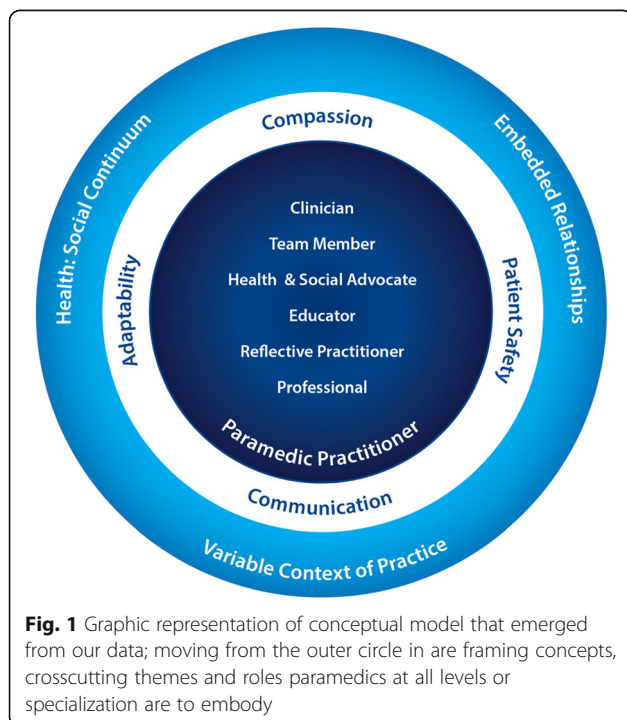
Health: Social Continuum

Embedded Relationships

Variable Context of Practice

Compassion

Patient Safety

Communication

Adaptability

Clinician

Team Member

Health & Social Advocate

Educator

Reflective Practitioner

Professional

Paramedic Practitioner

**Fig. 1** Graphic representation of conceptual model that emerged from our data; moving from the outer circle in are framing concepts, crosscutting themes and roles paramedics at all levels or specialization are to embody